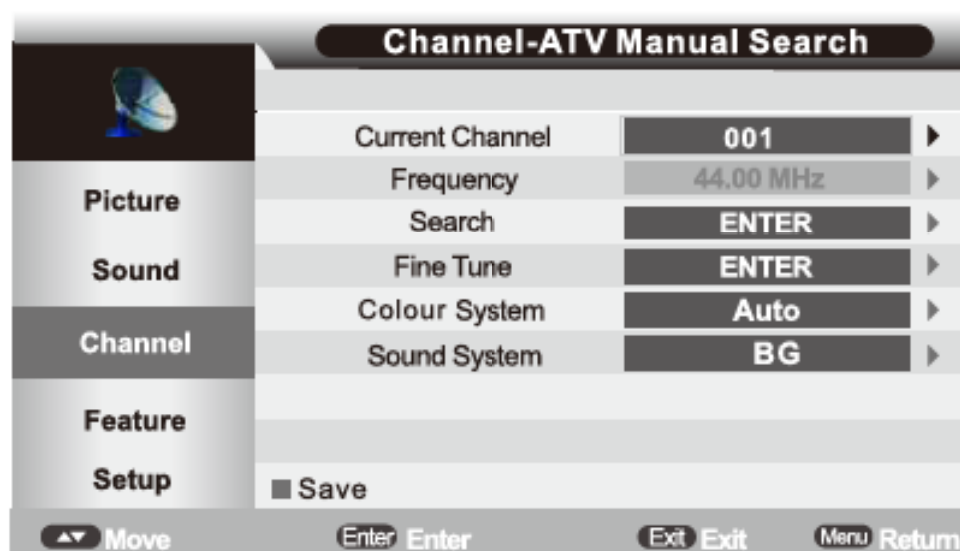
Channel-ATV Manual Search

Picture
Sound
Channel
Feature
Setup

| | |
|---|---|
| Current Channel | 001 |
| Frequency | 44.00 MHz |
| Search | ENTER |
| Fine Tune | ENTER |
| Colour System | Auto |
| Sound System | BG |

Save

Move Enter Enter Exit Exit Menu Return